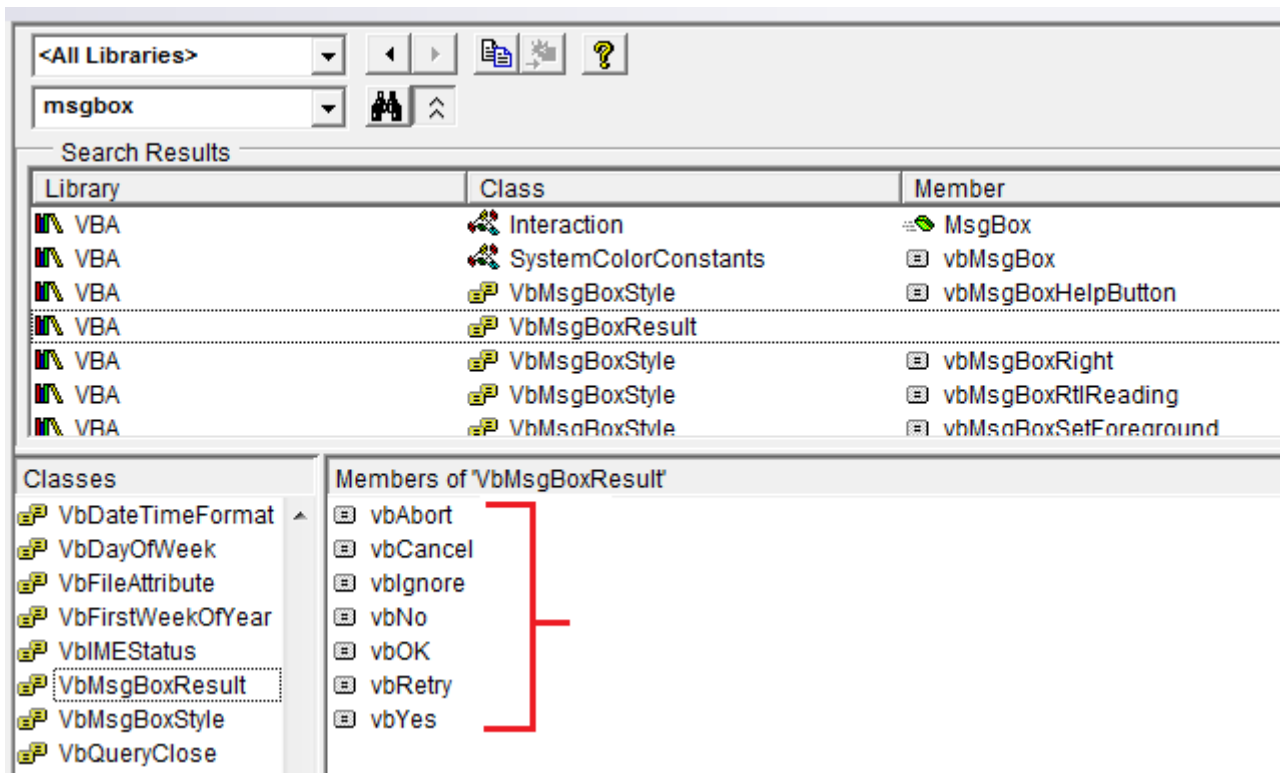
<All Libraries>
msgbox

Search Results

| Library | Class | Member |
|---|---|---|
| VBA | Interaction | MsgBox |
| VBA | SystemColorConstants | vbMsgBox |
| VBA | VbMsgBoxStyle | vbMsgBoxHelpButton |
| VBA | VbMsgBoxResult | |
| VBA | VbMsgBoxStyle | vbMsgBoxRight |
| VBA | VbMsgBoxStyle | vbMsgBoxRtlReading |
| VBA | VbMsgBoxStyle | vbMsgBoxSetForeground |

Classes
VbDateTimeFormat
VbDayOfWeek
VbFileAttribute
VbFirstWeekOfYear
VbIMEStatus
VbMsgBoxResult
VbMsgBoxStyle
VbQueryClose

Members of 'VbMsgBoxResult'
vbAbort
vbCancel
vbIgnore
vbNo
vbOK
vbRetry
vbYes